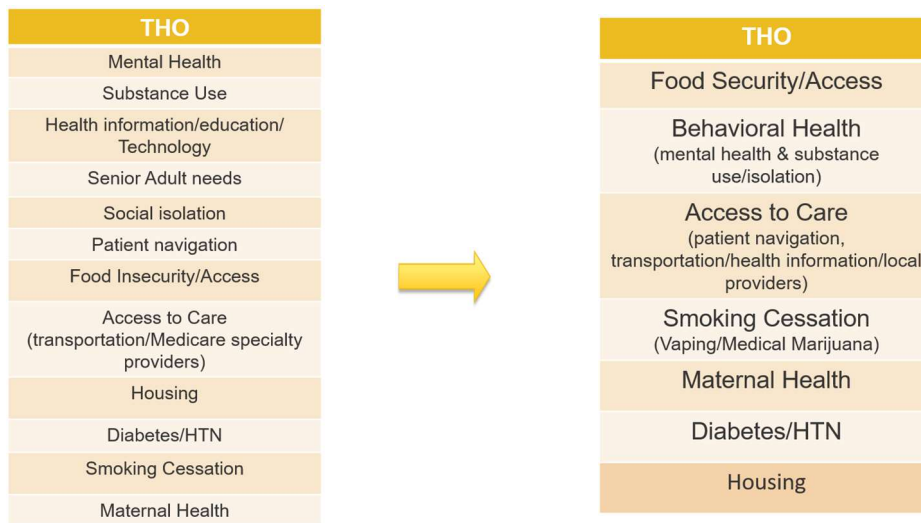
| THO |
|---|
| Mental Health |
| Substance Use |
| Health information/education/ Technology |
| Senior Adult needs |
| Social isolation |
| Patient navigation |
| Food Insecurity/Access |
| Access to Care (transportation/Medicare specialty providers) |
| Housing |
| Diabetes/HTN |
| Smoking Cessation |
| Maternal Health |

| THO |
|---|
| Food Security/Access |
| Behavioral Health (mental health & substance use/isolation) |
| Access to Care (patient navigation, transportation/health information/local providers) |
| Smoking Cessation (Vaping/Medical Marijuana) |
| Maternal Health |
| Diabetes/HTN |
| Housing |